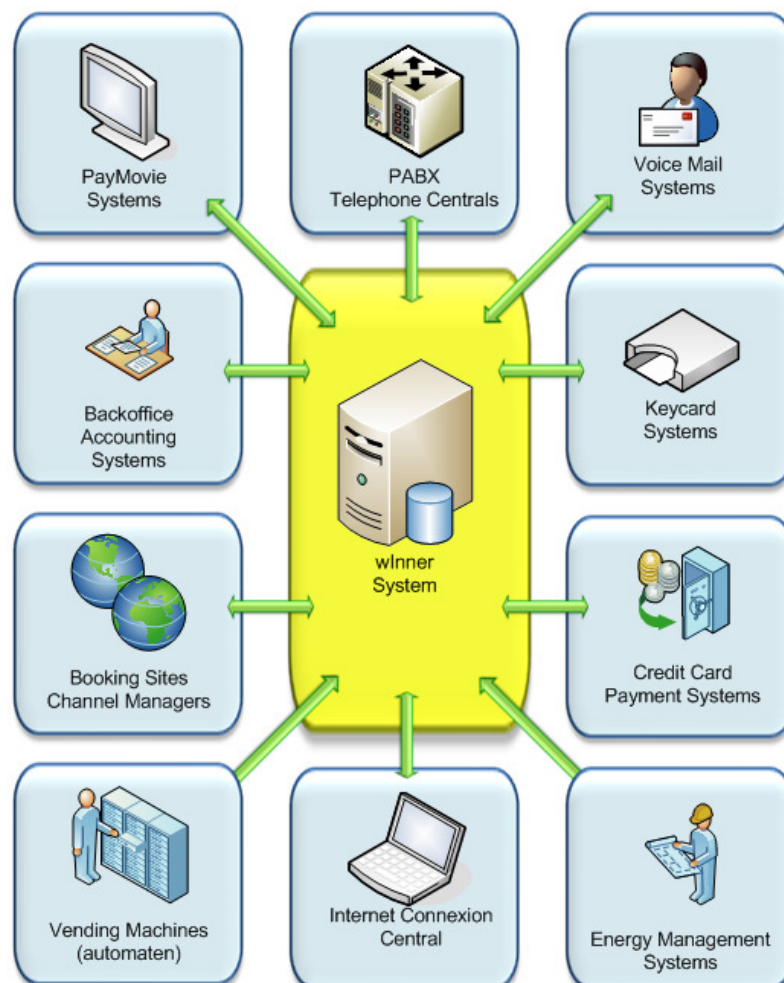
PayMovie Systems

PABX Telephone Centrals

Voice Mail Systems

Backoffice Accounting Systems

wInner System

Keycard Systems

Booking Sites Channel Managers

Credit Card Payment Systems

Vending Machines (automaten)

Internet Connexion Central

Energy Management Systems